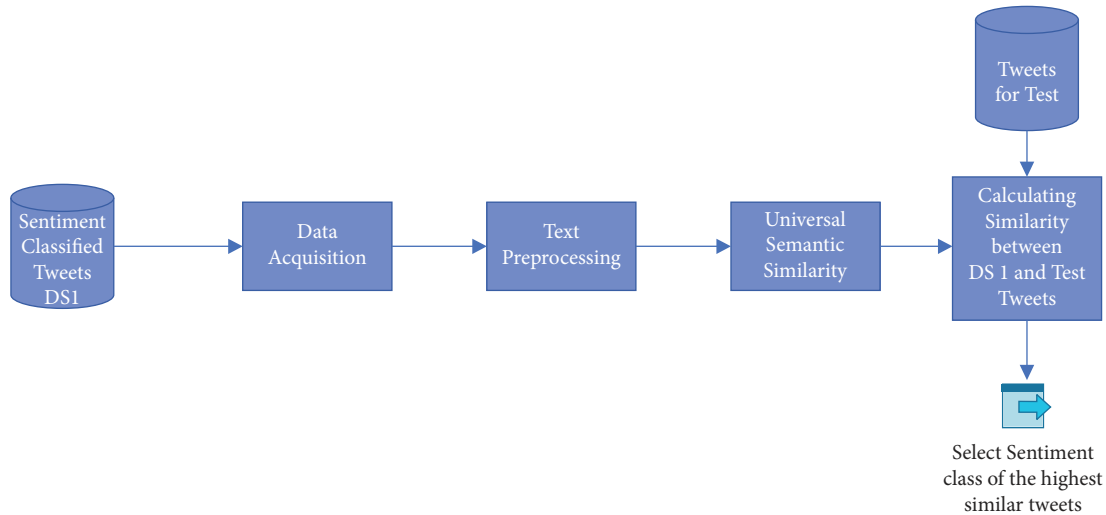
Tweets for Test

Sentiment Classified Tweets DS1

Data Acquisition

Text Preprocessing

Universal Semantic Similarity

Calculating Similarity between DS 1 and Test Tweets

Select Sentiment class of the highest similar tweets